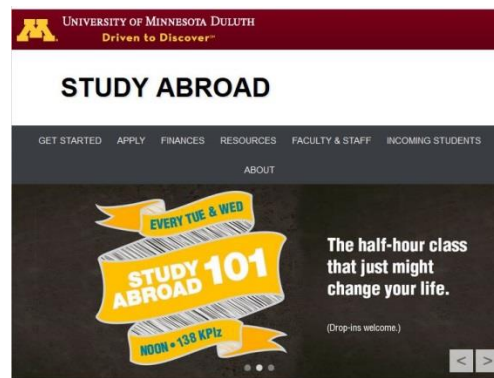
UNIVERSITY OF MINNESOTA DULUTH
Driven to Discover™

STUDY ABROAD

GET STARTED APPLY FINANCES RESOURCES FACULTY & STAFF INCOMING STUDENTS ABOUT

EVERY TUE & WED
STUDY ABROAD 101
NOON • 138 KPlz

The half-hour class that just might change your life.

(Drop-ins welcome.)

< >